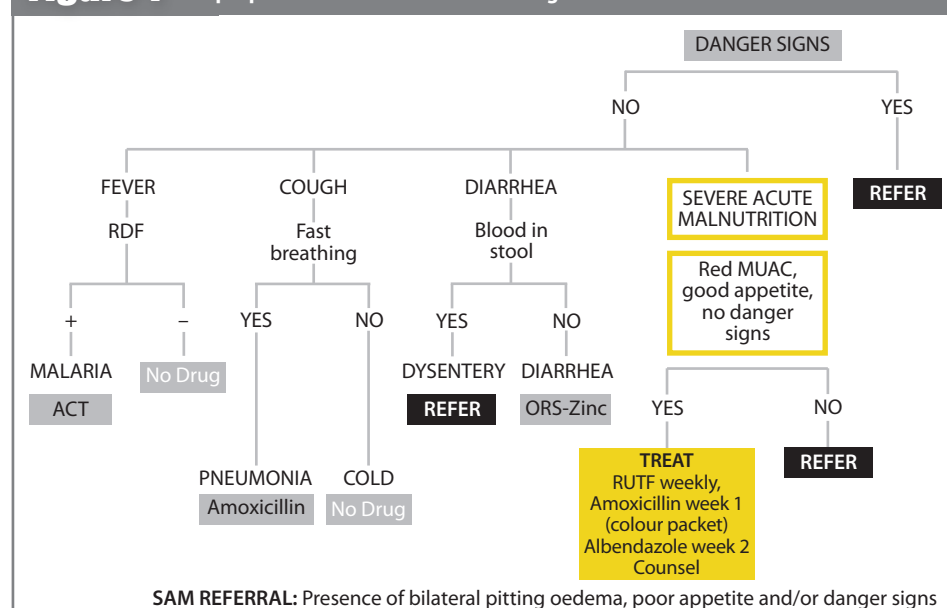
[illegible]

DANGER SIGNS

NO

YES

REFER

FEVER

RDF

+

–

MALARIA

ACT

No Drug

COUGH

Fast breathing

YES

NO

PNEUMONIA

Amoxicillin

COLD

No Drug

DIARRHEA

Blood in stool

YES

NO

DYSENTERY

REFER

DIARRHEA

ORS-Zinc

SEVERE ACUTE MALNUTRITION

Red MUAC, good appetite, no danger signs

YES

NO

TREAT
RUTF weekly,
Amoxicillin week 1
(colour packet)
Albendazole week 2
Counsel

REFER

**SAM REFERRAL:** Presence of bilateral pitting oedema, poor appetite and/or danger signs